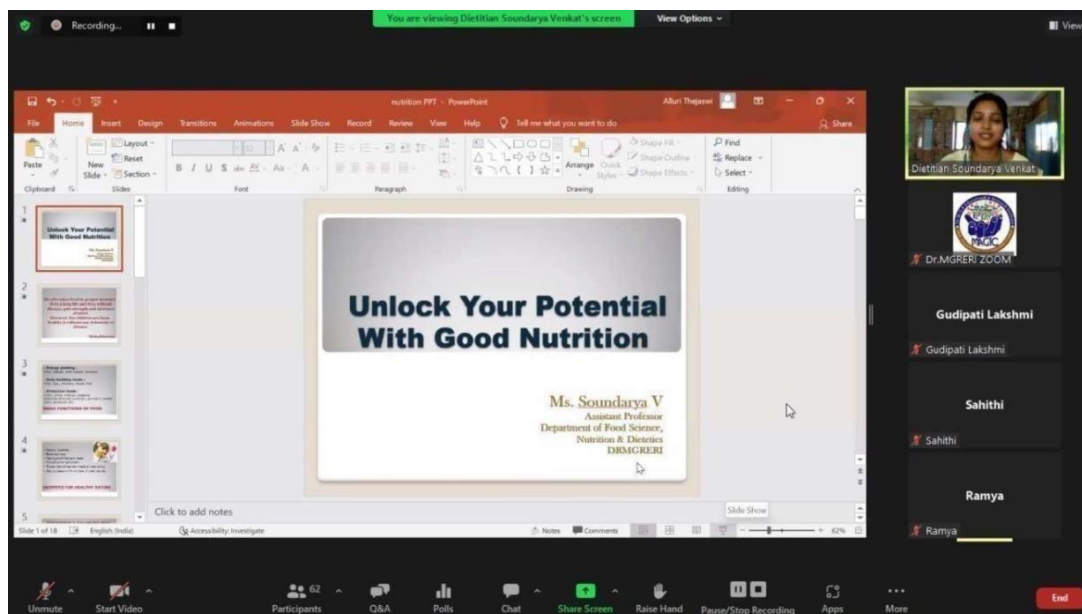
Recording...

You are viewing Dietitian Soundarya Venkat's screen

View Options

View

nutrition PPT - PowerPoint

Alluri Thejaswi

File Home Insert Design Transitions Animations Slide Show Record Review View Help Tell me what you want to do

Share

Paste

Clipboard

New Slide

Layout

Reset

Section

Slides

Font

Paragraph

Arrange

Quick Styles

Shape Fill

Shape Outline

Shape Effects

Drawing

Find

Replace

Select

Editing

Unlock Your Potential With Good Nutrition

Ms. Soundarya V
Assistant Professor
Department of Food Science, Nutrition & Dietetics
DRMGRERI

Click to add notes

Slide 1 of 18 English (India) Accessibility: Investigate

Notes Comments

Slide Show

62%

Dietitian Soundarya Venkat

Dr.MGRERI ZOOM

Gudipati Lakshmi

Gudipati Lakshmi

Sahithi

Sahithi

Ramya

Ramya

Unmute

Start Video

Participants 62

Q&A

Polls

Chat

Share Screen

Raise Hand

Pause/Stop Recording

Apps

More

End